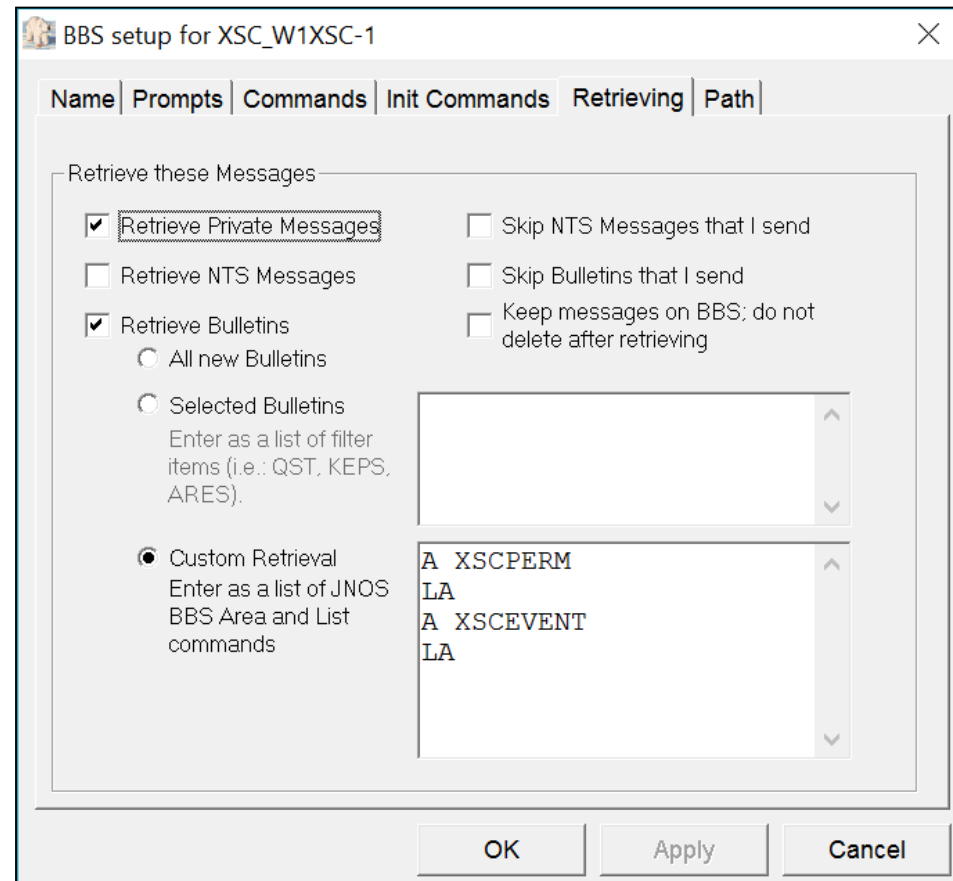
BBS setup for XSC_W1XSC-1

Name | Prompts | Commands | Init Commands | Retrieving | Path

Retrieve these Messages

Retrieve Private Messages

Retrieve NTS Messages

Retrieve Bulletins

All new Bulletins

Selected Bulletins
Enter as a list of filter items (i.e.: QST, KEPS, ARES).

Custom Retrieval
Enter as a list of JNOS BBS Area and List commands

Skip NTS Messages that I send

Skip Bulletins that I send

Keep messages on BBS; do not delete after retrieving

A XSCPERM
LA
A XSCEVENT
LA

OK

Apply

Cancel